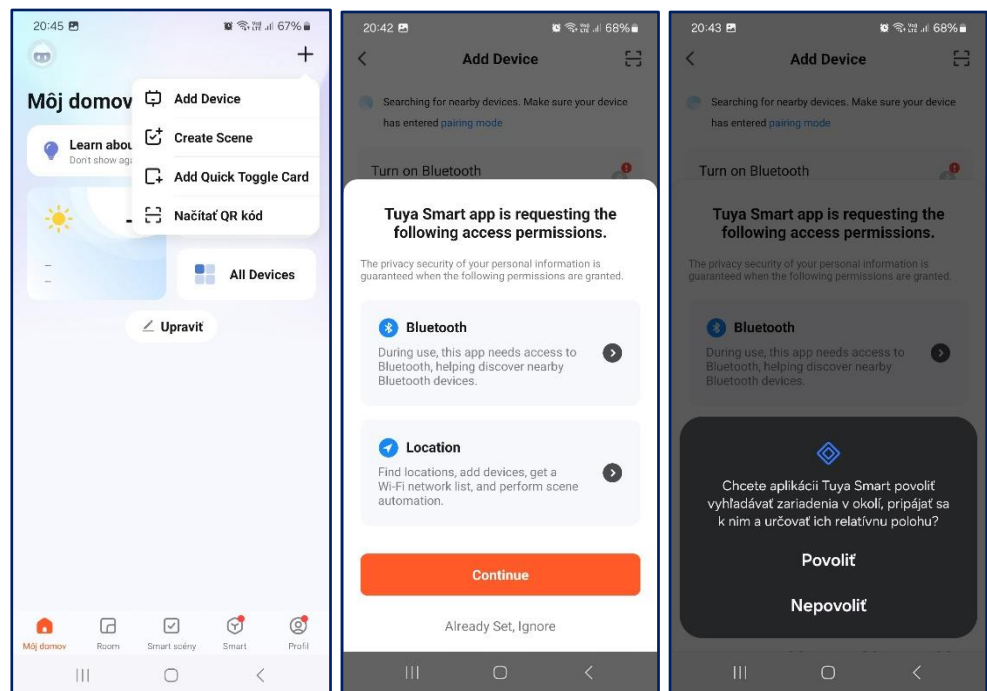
20:45 67%

+

Môj domov

Add Device
Create Scene
Add Quick Toggle Card
Načítať QR kód

Learn abou
Don't show ag

All Devices

Upraviť

Môj domov
Room
Smart scény
Smart
Profil

20:42 68%

Add Device

Searching for nearby devices. Make sure your device has entered pairing mode

Turn on Bluetooth

Tuya Smart app is requesting the following access permissions.

The privacy security of your personal information is guaranteed when the following permissions are granted.

Bluetooth
During use, this app needs access to Bluetooth, helping discover nearby Bluetooth devices.

Location
Find locations, add devices, get a Wi-Fi network list, and perform scene automation.

Continue

Already Set, Ignore

20:43 68%

Add Device

Searching for nearby devices. Make sure your device has entered pairing mode

Turn on Bluetooth

Tuya Smart app is requesting the following access permissions.

The privacy security of your personal information is guaranteed when the following permissions are granted.

Bluetooth
During use, this app needs access to Bluetooth, helping discover nearby Bluetooth devices.

Chcete aplikácii Tuya Smart povoliť vyhľadávať zariadenia v okolí, pripájať sa k nim a určovať ich relatívnu polohu?

Povoliť

Nepovoliť